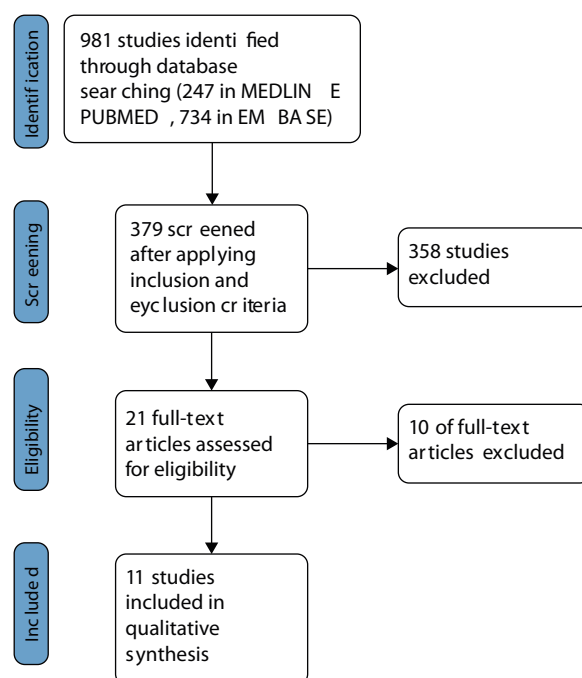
Identification

981 studies identified through database searching (247 in MEDLINE PUBMED, 734 in EMBASE)

Screening

379 screened after applying inclusion and eyclusion criteria

358 studies excluded

Eligibility

21 full-text articles assessed for eligibility

10 of full-text articles excluded

Included

11 studies included in qualitative synthesis